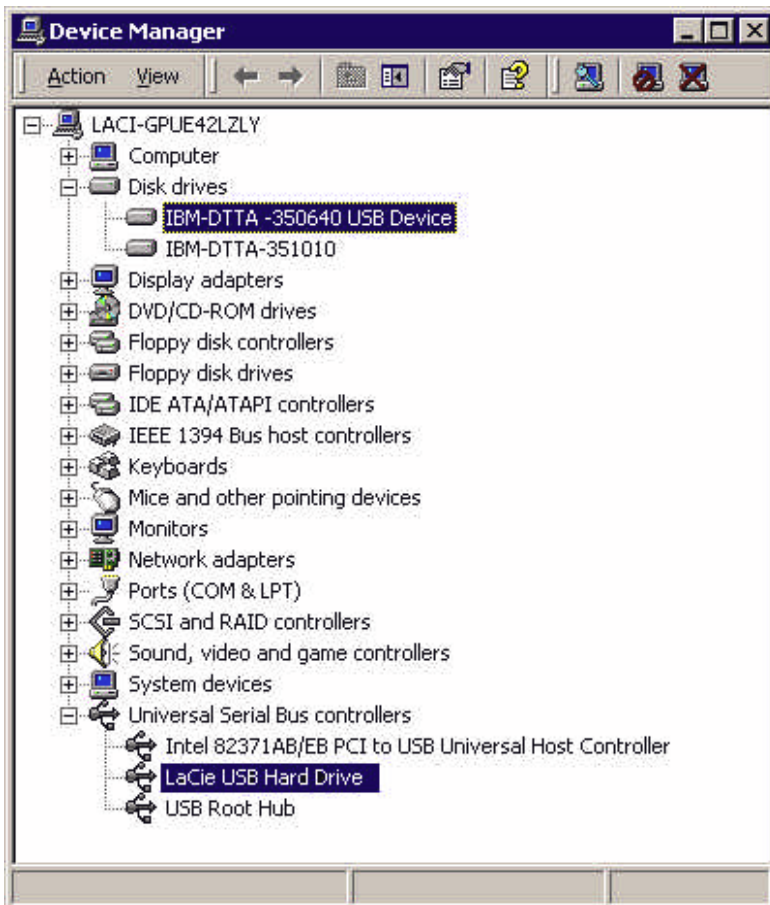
Device Manager

Action View

LACI-GPUE42LZLY
Computer
Disk drives
IBM-DTTA -350640 USB Device
IBM-DTTA-351010
Display adapters
DVD/CD-ROM drives
Floppy disk controllers
Floppy disk drives
IDE ATA/ATAPI controllers
IEEE 1394 Bus host controllers
Keyboards
Mice and other pointing devices
Monitors
Network adapters
Ports (COM & LPT)
SCSI and RAID controllers
Sound, video and game controllers
System devices
Universal Serial Bus controllers
Intel 82371AB/EB PCI to USB Universal Host Controller
LaCie USB Hard Drive
USB Root Hub